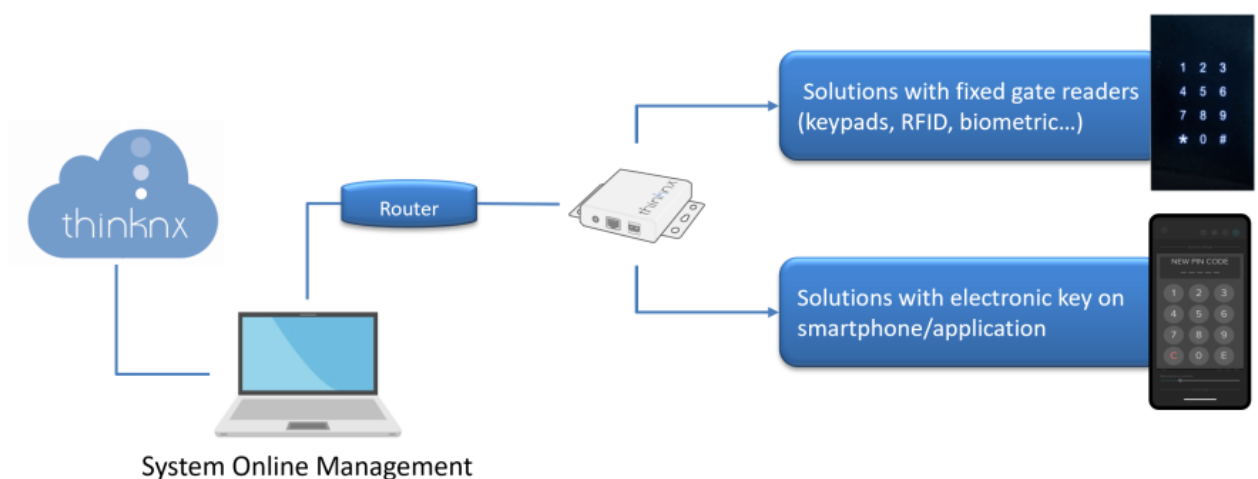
thinknx

Router

thinknx

Solutions with fixed gate readers (keypads, RFID, biometric…)

1 2 3
4 5 6
7 8 9
* 0 #

Solutions with electronic key on smartphone/application

NEW PIN CODE

1 2 3
4 5 6
7 8 9
C 0 E

System Online Management